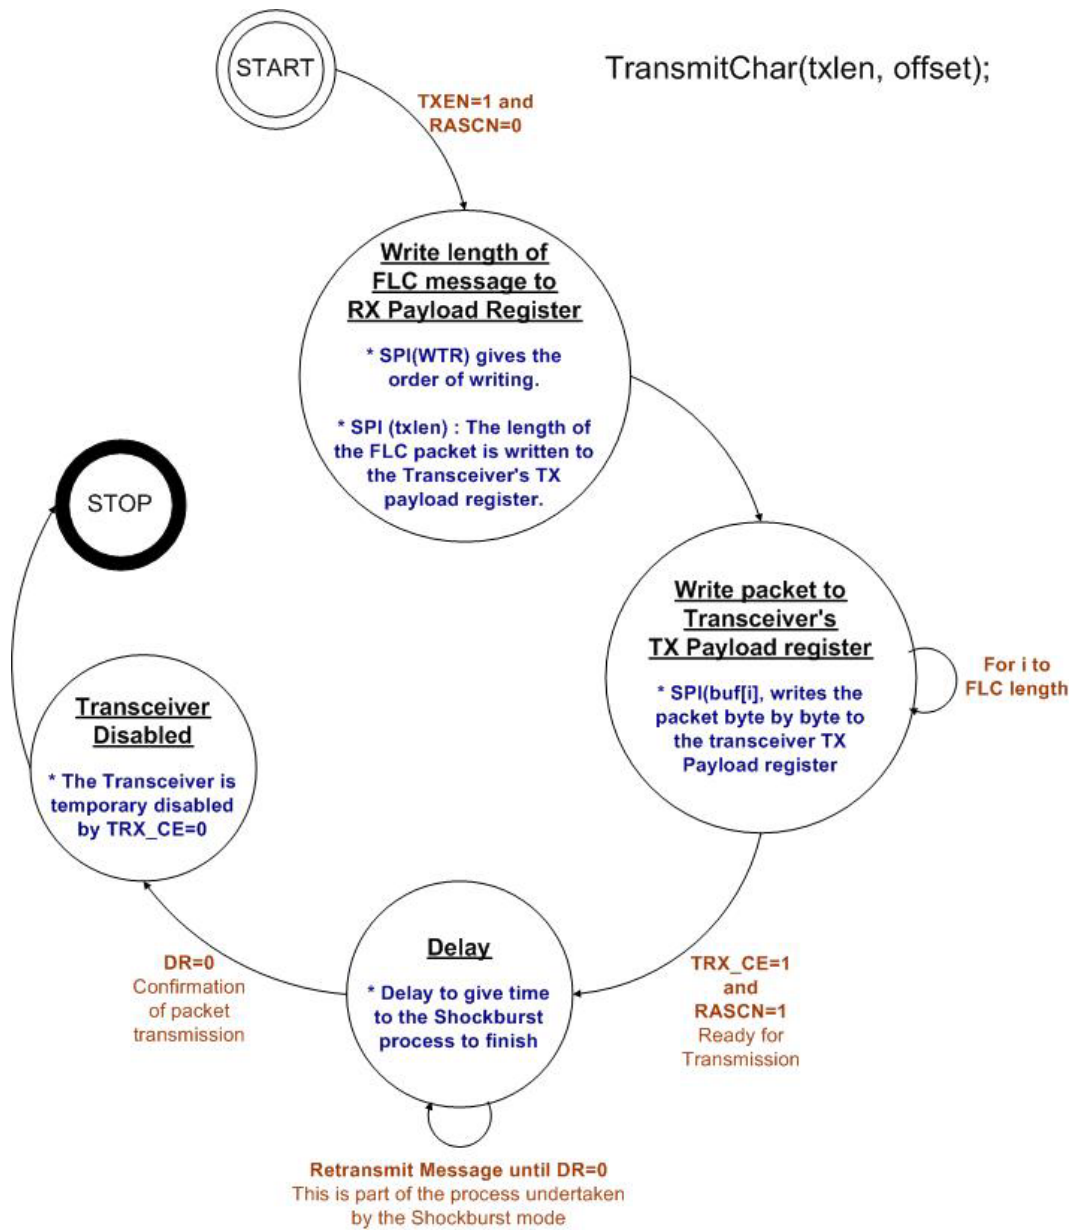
START

TransmitChar(txlen, offset);

TXEN=1 and RASCN=0

Write length of FLC message to RX Payload Register

* SPI(WTR) gives the order of writing.

* SPI (txlen) : The length of the FLC packet is written to the Transceiver's TX payload register.

STOP

Write packet to Transceiver's TX Payload register

* SPI(buf[i], writes the packet byte by byte to the transceiver TX Payload register

For i to FLC length

Transceiver Disabled

* The Transceiver is temporary disabled by TRX_CE=0

Delay

* Delay to give time to the Shockburst process to finish

DR=0
Confirmation of packet transmission

TRX_CE=1 and RASCN=1
Ready for Transmission

Retransmit Message until DR=0
This is part of the process undertaken by the Shockburst mode